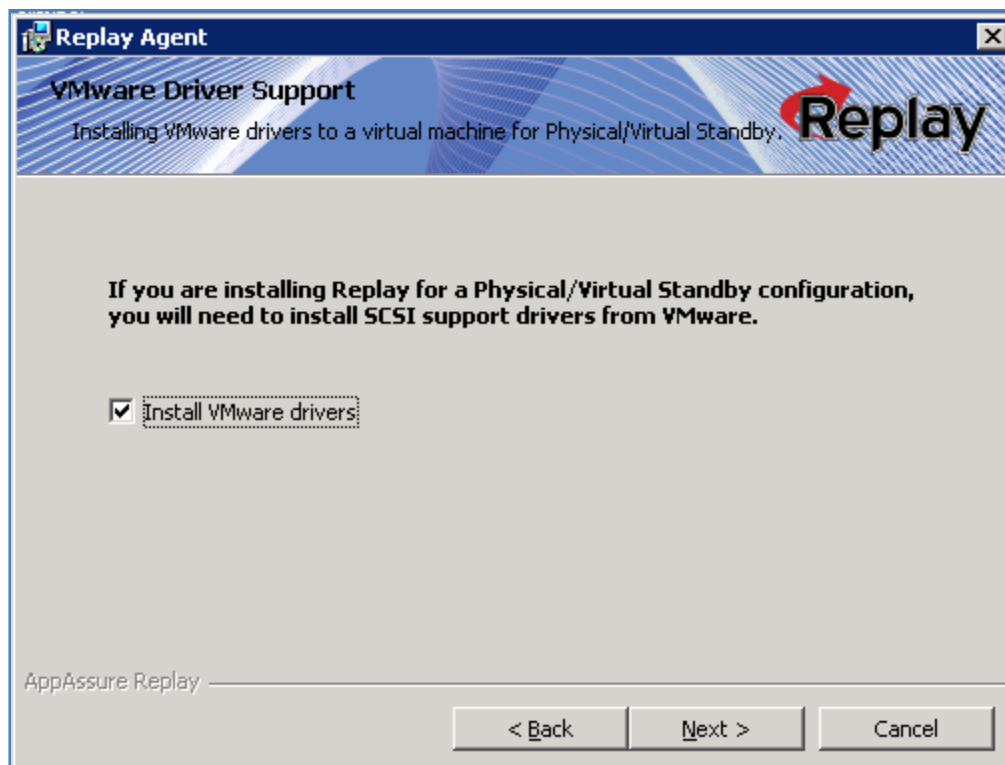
Replay Agent

VMware Driver Support

Installing VMware drivers to a virtual machine for Physical/Virtual Standby.

Replay

If you are installing Replay for a Physical/Virtual Standby configuration, you will need to install SCSI support drivers from VMware.

Install VMware drivers

AppAssure Replay

< Back

Next >

Cancel